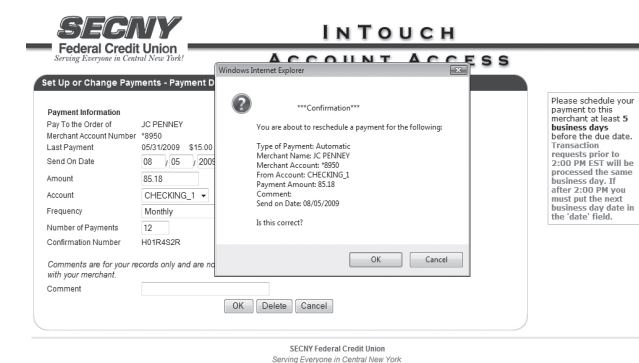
SECNY
Federal Credit Union
Serving Everyone in Central New York!

INTOUCH
ACCOUNT ACCESS

Set Up or Change Payments - Payment D

Payment Information
Pay To the Order of JC PENNEY
Merchant Account Number *8950
Last Payment 05/31/2009 $15.00
Send On Date 08 / 05 / 2009
Amount 85.18
Account CHECKING_1
Frequency Monthly
Number of Payments 12
Confirmation Number H01R452R

Comments are for your records only and are no with your merchant.
Comment

OK Delete Cancel

Windows Internet Explorer

***Confirmation***

You are about to reschedule a payment for the following:

Type of Payment: Automatic
Merchant Name: JC PENNEY
Merchant Account: *8950
From Account: CHECKING_1
Payment Amount: 85.18
Comment:
Send on Date: 08/05/2009

Is this correct?

OK Cancel

Please schedule your payment to this merchant at least 5 business days before the due date. Transaction requests prior to 2:00 PM EST will be processed the same business day. If after 2:00 PM you must put the next business day date in the 'date' field.

SECNY Federal Credit Union
Serving Everyone in Central New York